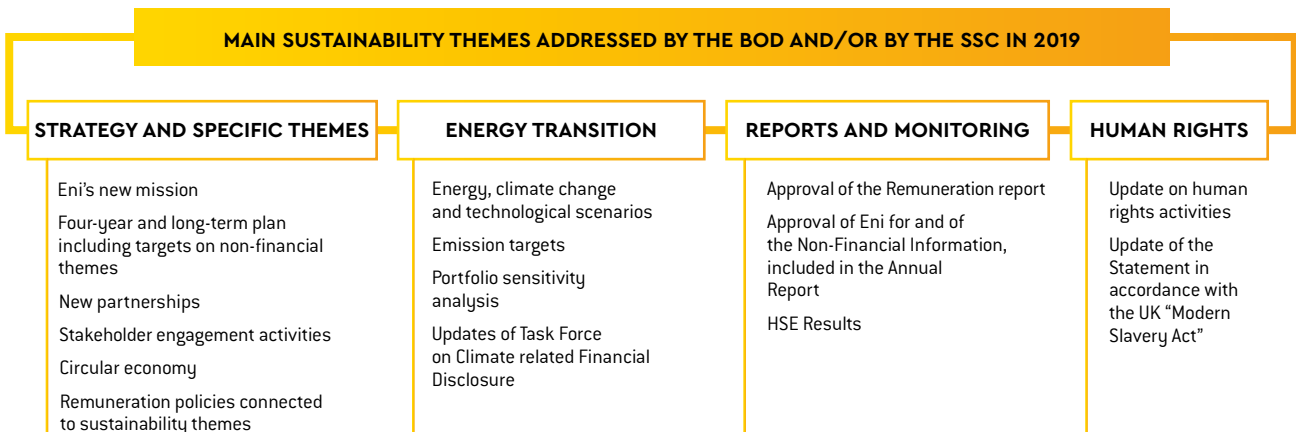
MAIN SUSTAINABILITY THEMES ADDRESSED BY THE BOD AND/OR BY THE SSC IN 2019

STRATEGY AND SPECIFIC THEMES

Eni's new mission

Four-year and long-term plan including targets on non-financial themes

New partnerships

Stakeholder engagement activities

Circular economy

Remuneration policies connected to sustainability themes

ENERGY TRANSITION

Energy, climate change and technological scenarios

Emission targets

Portfolio sensitivity analysis

Updates of Task Force on Climate related Financial Disclosure

REPORTS AND MONITORING

Approval of the Remuneration report

Approval of Eni for and of the Non-Financial Information, included in the Annual Report

HSE Results

HUMAN RIGHTS

Update on human rights activities

Update of the Statement in accordance with the UK "Modern Slavery Act"